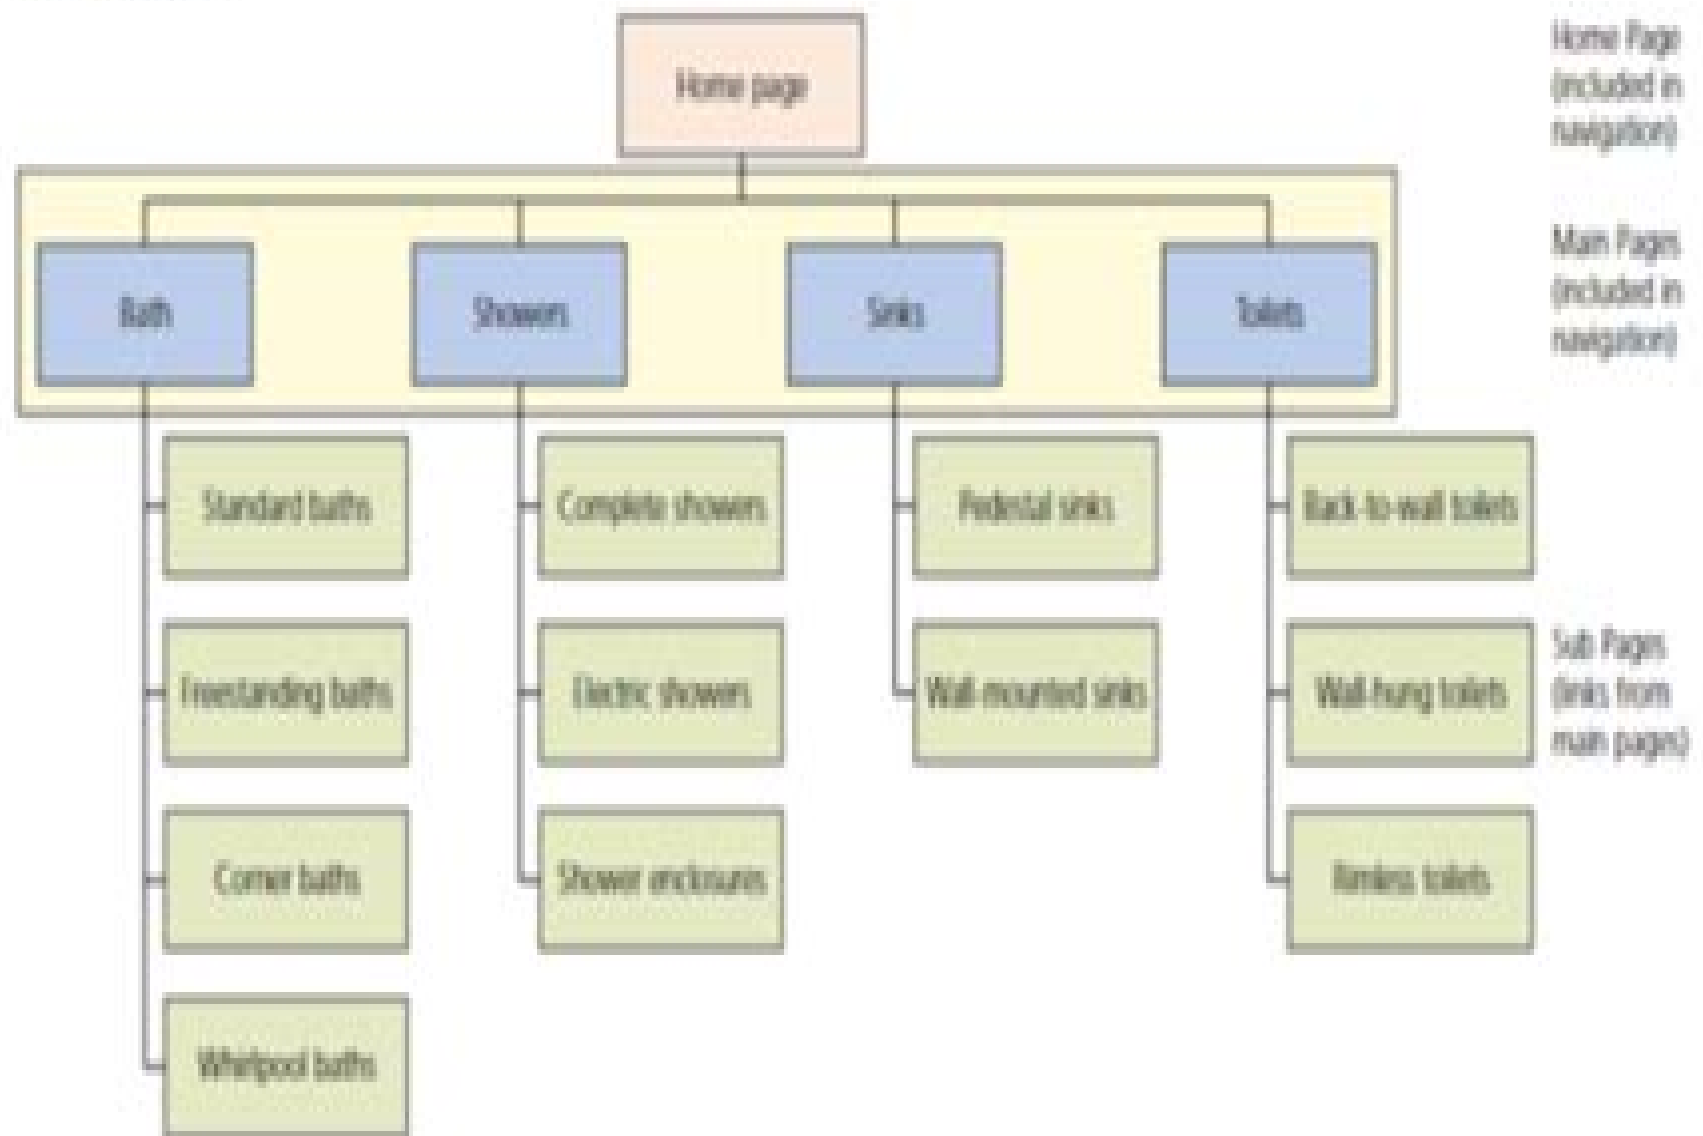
Home page

Home Page (included in navigation)

Bath

Showers

Sinks

Toilets

Main Pages (included in navigation)

Standard baths

Freestanding baths

Corner baths

Whirlpool baths

Complete showers

Electric showers

Shower enclosures

Pedestal sinks

Wall-mounted sinks

Back-to-wall toilets

Wall-hung toilets

Rimless toilets

Sub Pages (links from main pages)